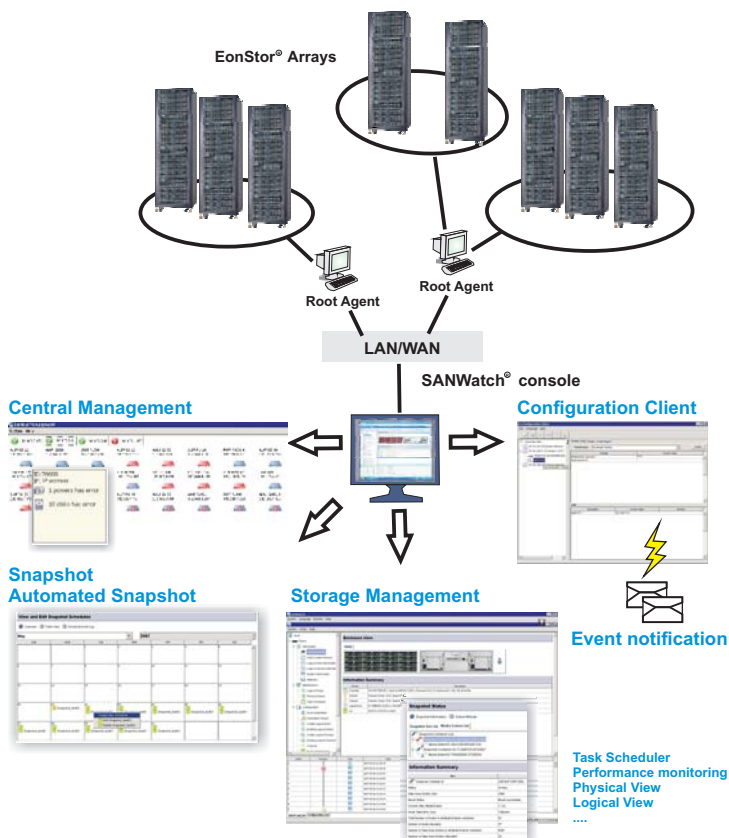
EonStor® Arrays

Root Agent

Root Agent

LAN/WAN

SANWatch® console

Central Management

Configuration Client

Snapshot
Automated Snapshot

Storage Management

Event notification

Task Scheduler
Performance monitoring
Physical View
Logical View
....